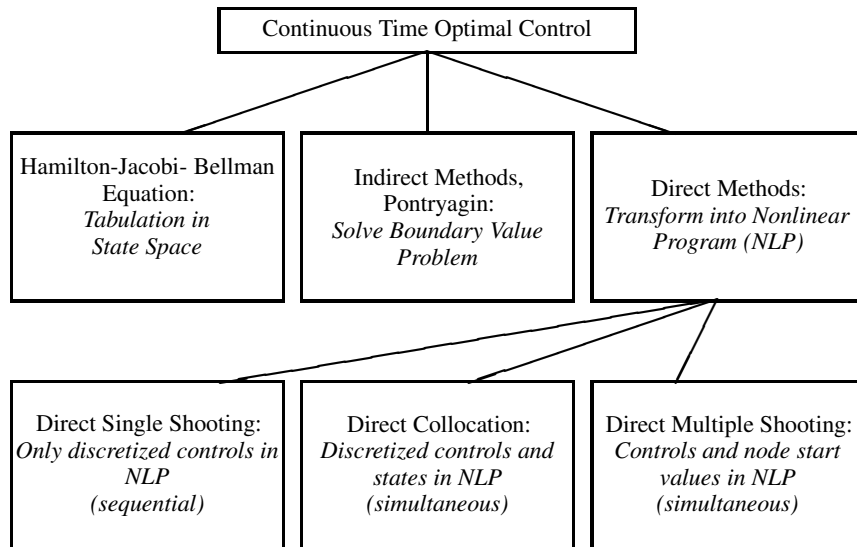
Continuous Time Optimal Control

Hamilton-Jacobi- Bellman Equation:
*Tabulation in State Space*

Indirect Methods, Pontryagin:
*Solve Boundary Value Problem*

Direct Methods:
*Transform into Nonlinear Program (NLP)*

Direct Single Shooting:
*Only discretized controls in NLP (sequential)*

Direct Collocation:
*Discretized controls and states in NLP (simultaneous)*

Direct Multiple Shooting:
*Controls and node start values in NLP (simultaneous)*